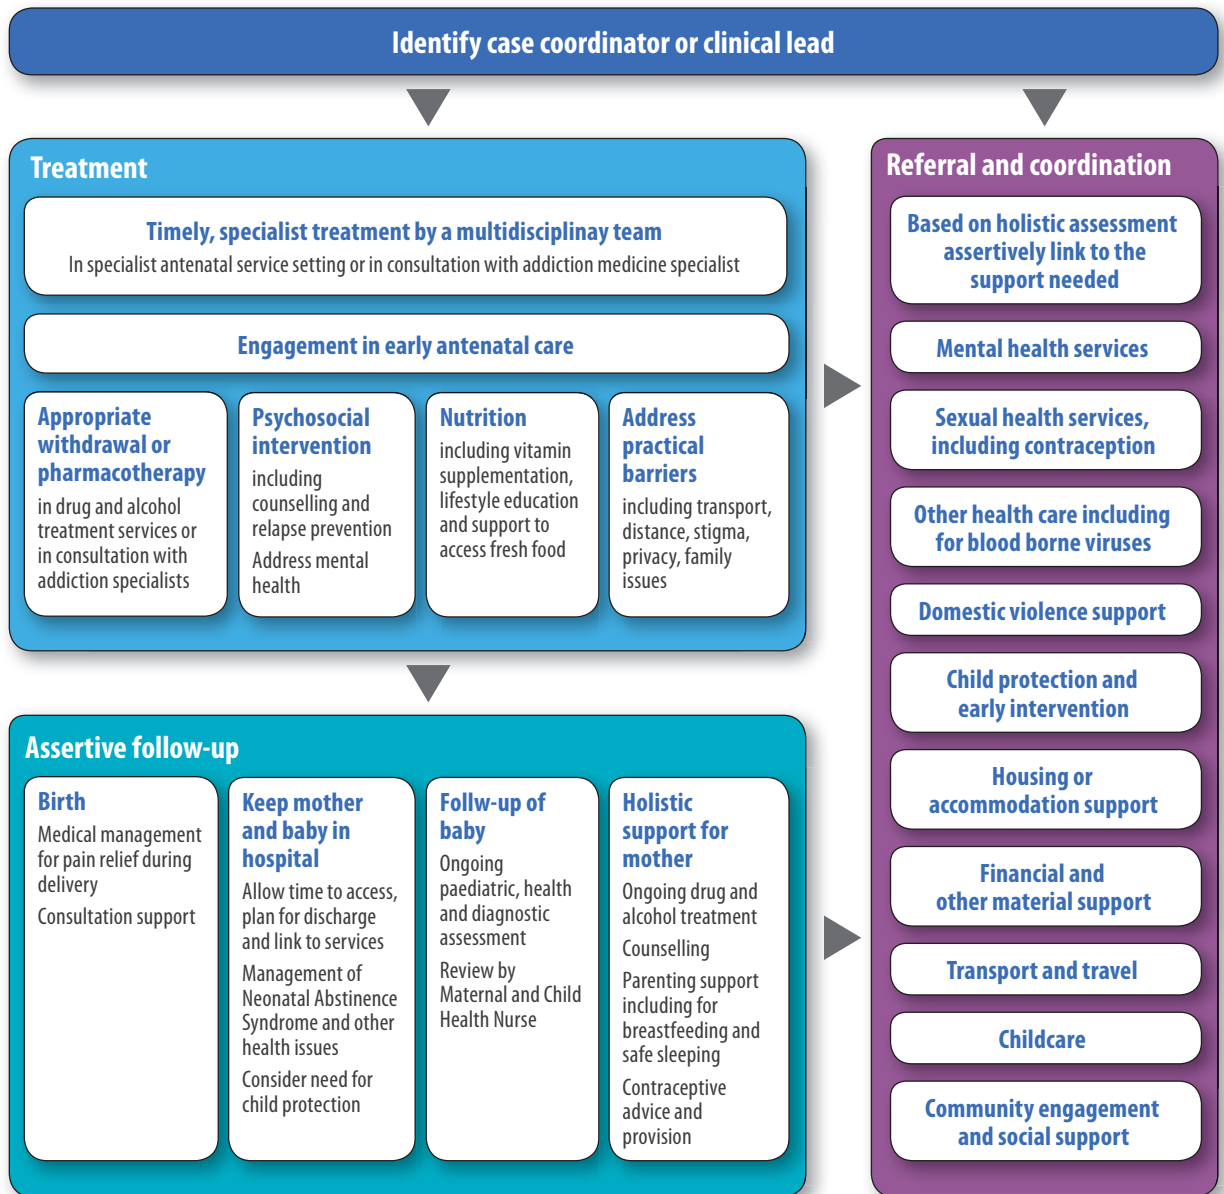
Identify case coordinator or clinical lead

Treatment

Timely, specialist treatment by a multidisciplinay team
In specialist antenatal service setting or in consultation with addiction medicine specialist

Engagement in early antenatal care

Appropriate withdrawal or pharmacotherapy
in drug and alcohol treatment services or in consultation with addiction specialists

Psychosocial intervention
including counselling and relapse prevention
Address mental health

Nutrition
including vitamin supplementation, lifestyle education and support to access fresh food

Address practical barriers
including transport, distance, stigma, privacy, family issues

Assertive follow-up

Birth
Medical management for pain relief during delivery
Consultation support

Keep mother and baby in hospital
Allow time to access, plan for discharge and link to services
Management of Neonatal Abstinence Syndrome and other health issues
Consider need for child protection

Follw-up of baby
Ongoing paediatric, health and diagnostic assessment
Review by Maternal and Child Health Nurse

Holistic support for mother
Ongoing drug and alcohol treatment
Counselling
Parenting support including for breastfeeding and safe sleeping
Contraceptive advice and provision

Referral and coordination

Based on holistic assessment assertively link to the support needed

Mental health services

Sexual health services, including contraception

Other health care including for blood borne viruses

Domestic violence support

Child protection and early intervention

Housing or accommodation support

Financial and other material support

Transport and travel

Childcare

Community engagement and social support